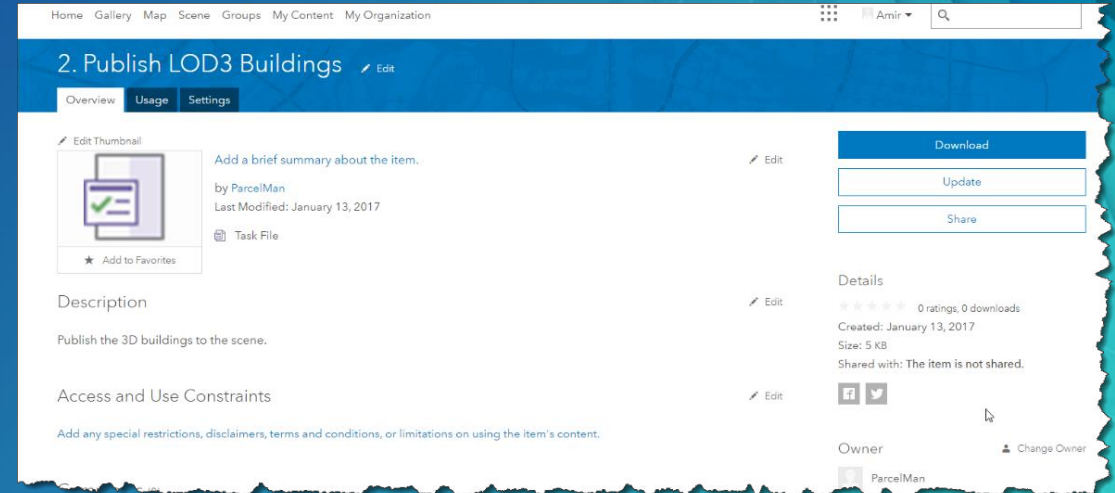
Home Gallery Map Scene Groups My Content My Organization

Amir

2. Publish LOD3 Buildings Edit

Overview Usage Settings

Edit Thumbnail

Add to Favorites

Add a brief summary about the item.

Edit

by ParcelMan

Last Modified: January 13, 2017

Task File

Description

Edit

Publish the 3D buildings to the scene.

Access and Use Constraints

Edit

Add any special restrictions, disclaimers, terms and conditions, or limitations on using the item's content.

Download

Update

Share

Details

0 ratings, 0 downloads

Created: January 13, 2017

Size: 5 KB

Shared with: The item is not shared.

Owner

Change Owner

ParcelMan